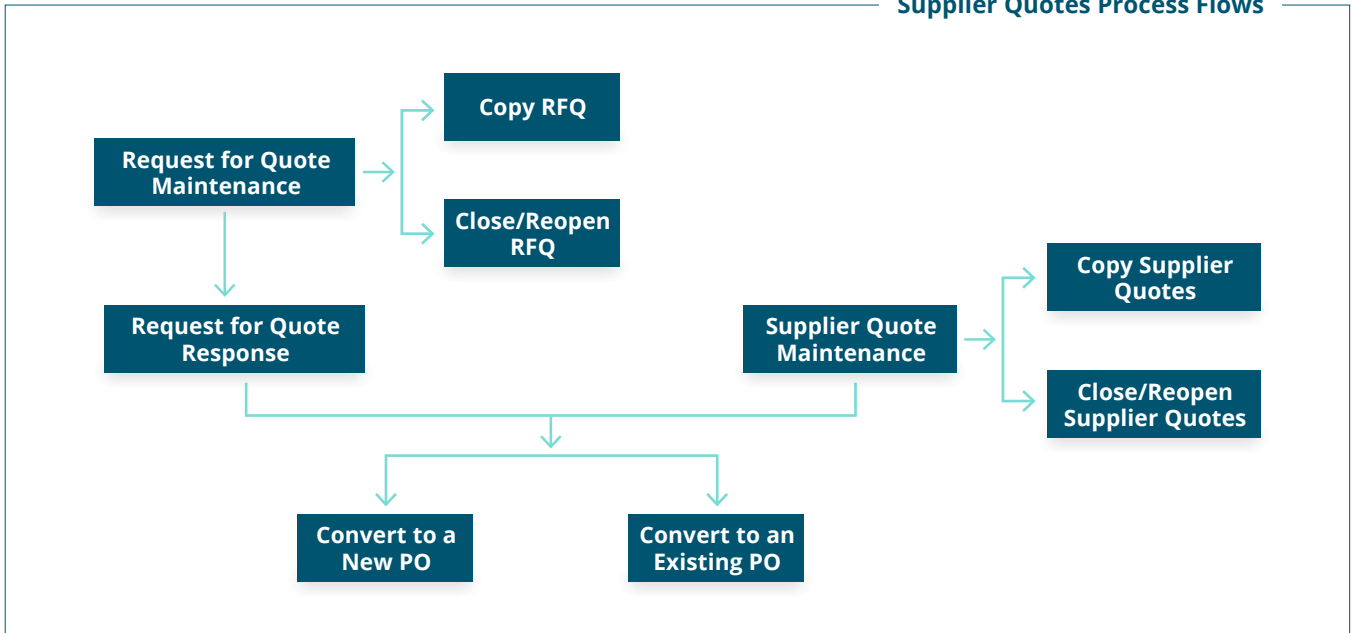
Supplier Quotes Process Flows

Request for Quote Maintenance

Copy RFQ

Close/Reopen RFQ

Request for Quote Response

Supplier Quote Maintenance

Copy Supplier Quotes

Close/Reopen Supplier Quotes

Convert to a New PO

Convert to an Existing PO